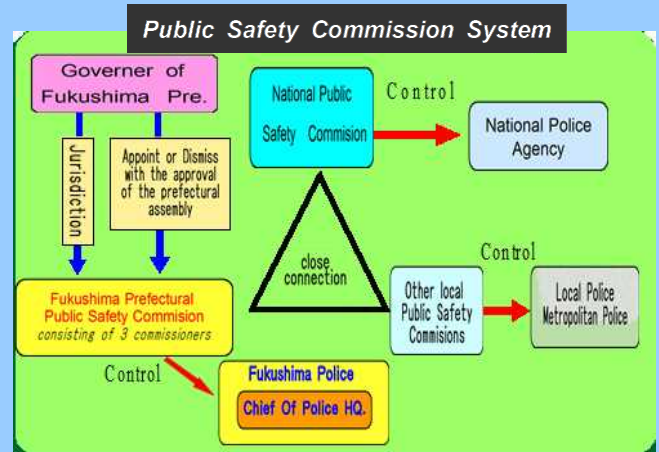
Public Safety Commission System

Governer of Fukushima Pre.

Jurisdiction

Appoint or Dismiss with the approval of the prefectural assembly

National Public Safety Commision

Control

National Police Agency

close connection

Control

Other local Public Safety Commisions

Local Police Metropolitan Police

Fukushima Prefectural Public Safety Commision
consisting of 3 commissioners

Control

Fukushima Police

Chief Of Police HQ.